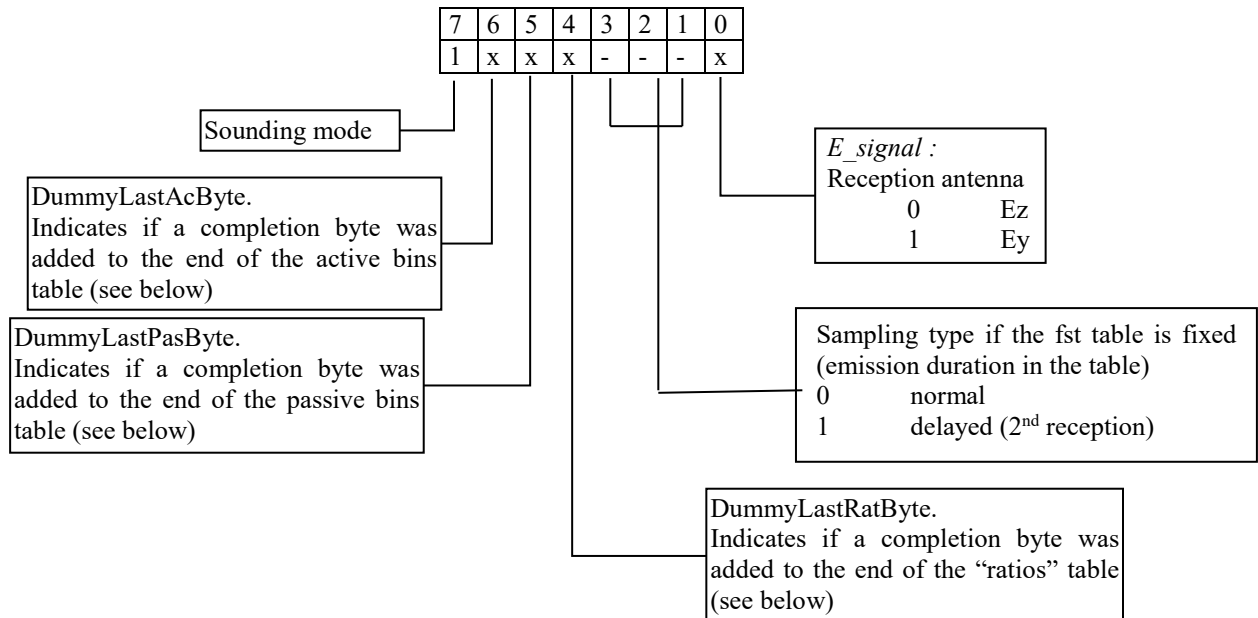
| 7 | 6 | 5 | 4 | 3 | 2 | 1 | 0 |
|---|---|---|---|---|---|---|---|
| 1 | x | x | x | - | - | - | x |

Sounding mode

DummyLastAcByte.
Indicates if a completion byte was added to the end of the active bins table (see below)

DummyLastPasByte.
Indicates if a completion byte was added to the end of the passive bins table (see below)

*E_signal :*
Reception antenna
0 Ez
1 Ey

Sampling type if the fst table is fixed (emission duration in the table)
0 normal
1 delayed ($2^{nd}$ reception)

DummyLastRatByte.
Indicates if a completion byte was added to the end of the “ratios” table (see below)